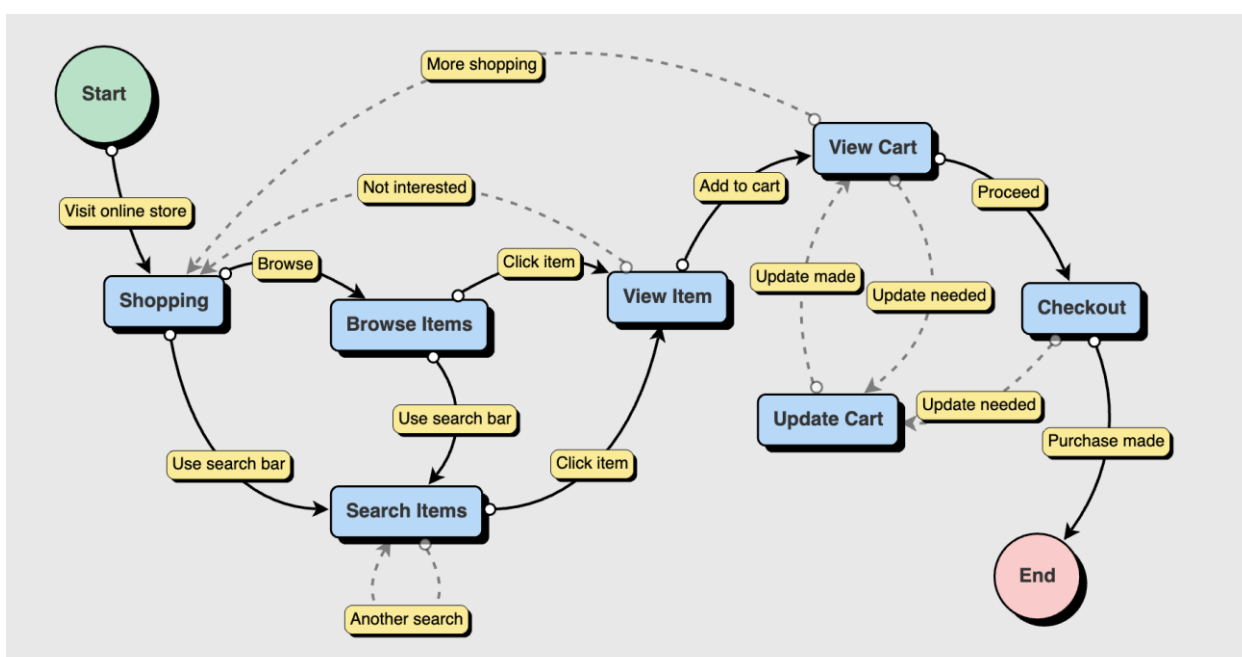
Start

More shopping

Visit online store

Not interested

View Cart

Add to cart

Proceed

Shopping

Browse

Click item

View Item

Browse Items

Update made

Update needed

Checkout

Use search bar

Update Cart

Update needed

Use search bar

Click item

Purchase made

Search Items

Another search

End